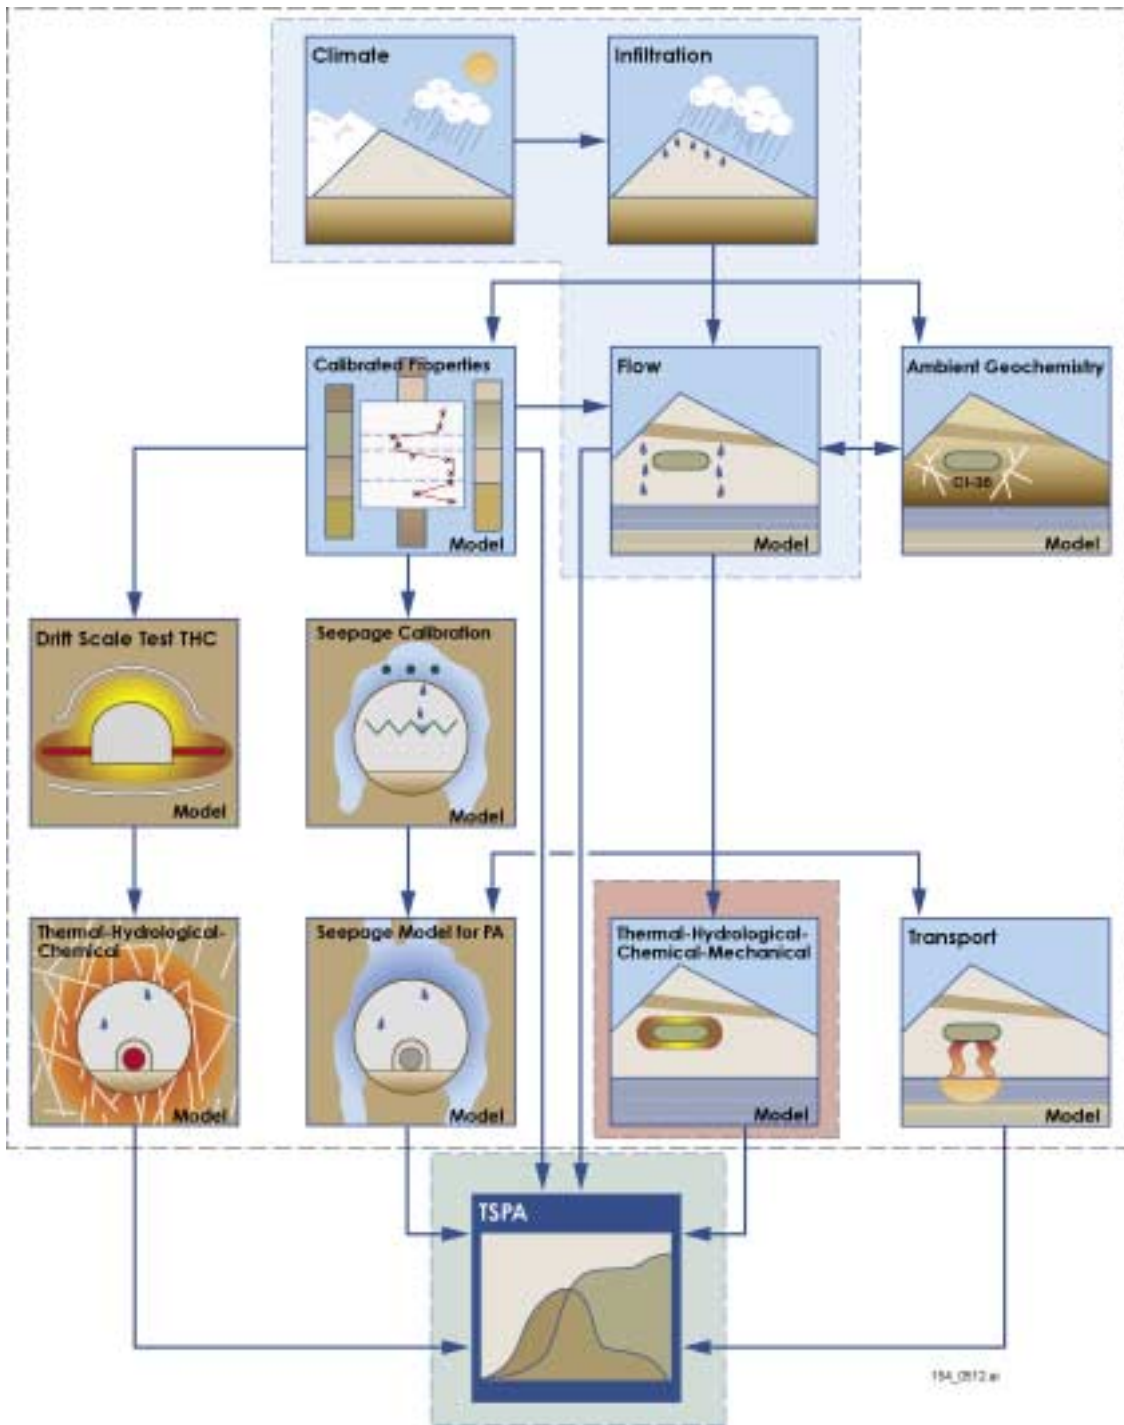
Climate

Infiltration

Calibrated Properties

Model

Flow

Model

Ambient Geochemistry

Cl-36

Model

Drift Scale Test THC

Model

Seepage Calibration

Model

Thermal-Hydrological-Chemical

Model

Seepage Model for PA

Model

Thermal-Hydrological-Chemical-Mechanical

Model

Transport

Model

TSPA

154_0512.ai